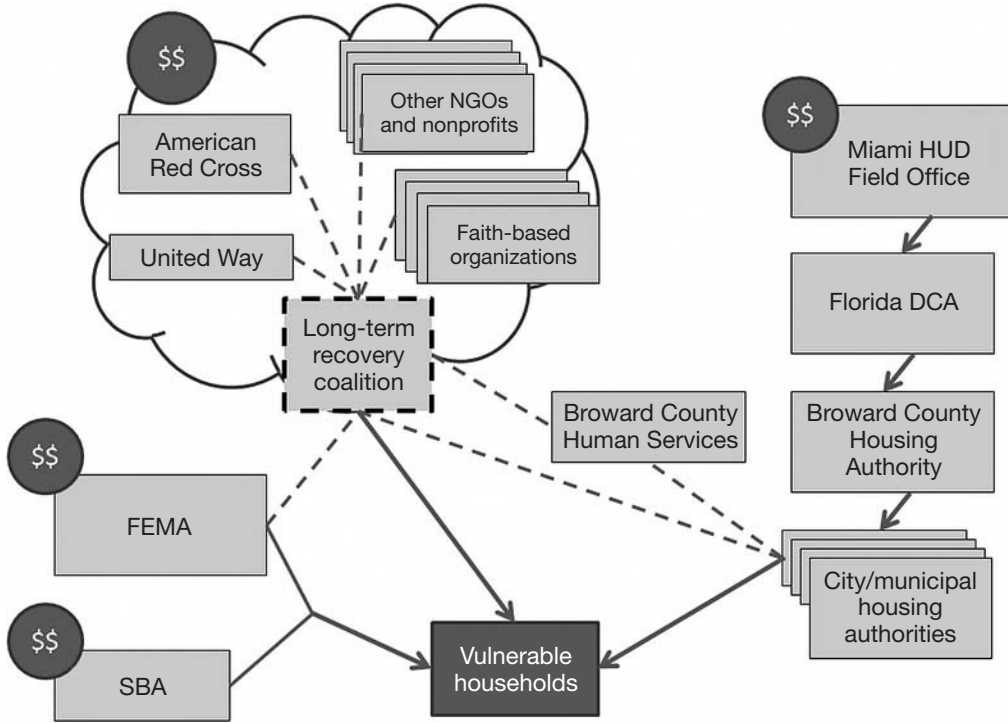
$$

American Red Cross

Other NGOs and nonprofits

Faith-based organizations

United Way

Long-term recovery coalition

$$

Miami HUD Field Office

Florida DCA

Broward County Housing Authority

Broward County Human Services

$$

FEMA

$$

SBA

Vulnerable households

City/municipal housing authorities